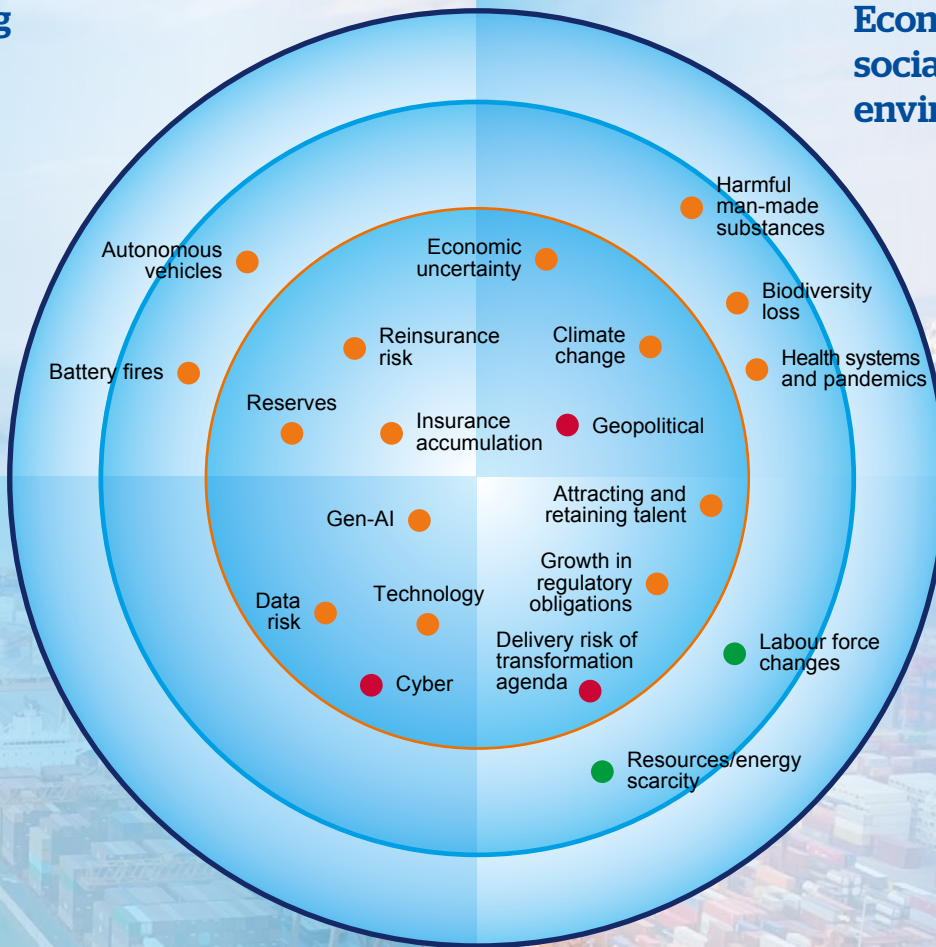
g

Econ
socia
envir

Harmful man-made substances

Autonomous vehicles

Economic uncertainty

Biodiversity loss

Reinsurance risk

Climate change

Health systems and pandemics

Battery fires

Reserves

Insurance accumulation

Geopolitical

Attracting and retaining talent

Gen-AI

Growth in regulatory obligations

Data risk

Technology

Labour force changes

Delivery risk of transformation agenda

Cyber

Resources/energy scarcity